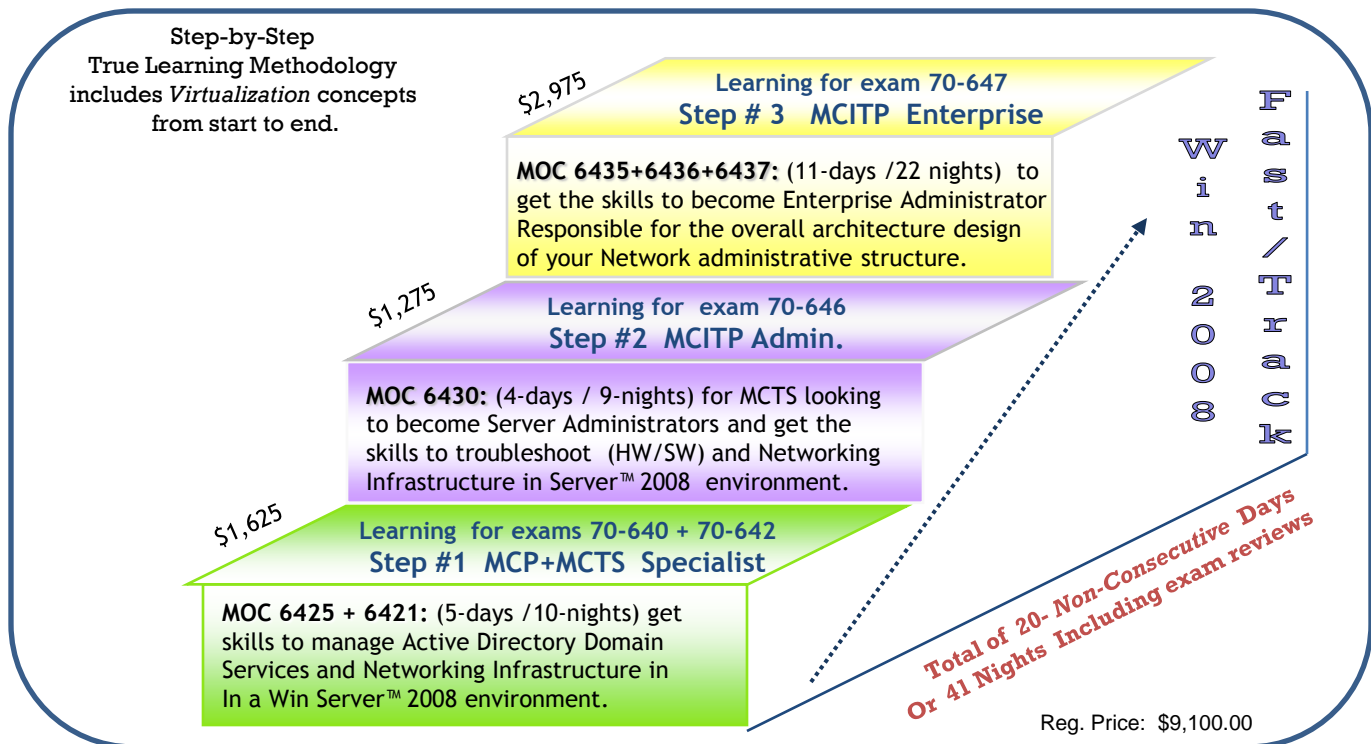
Step-by-Step
True Learning Methodology includes *Virtualization* concepts from start to end.

$2,975

Learning for exam 70-647
Step # 3 MCITP Enterprise

**MOC 6435+6436+6437:** (11-days /22 nights) to get the skills to become Enterprise Administrator Responsible for the overall architecture design of your Network administrative structure.

$1,275

Learning for exam 70-646
Step #2 MCITP Admin.

**MOC 6430:** (4-days / 9-nights) for MCTS looking to become Server Administrators and get the skills to troubleshoot (HW/SW) and Networking Infrastructure in Server™ 2008 environment.

$1,625

Learning for exams 70-640 + 70-642
Step #1 MCP+MCTS Specialist

**MOC 6425 + 6421:** (5-days /10-nights) get skills to manage Active Directory Domain Services and Networking Infrastructure in In a Win Server™ 2008 environment.

Win 2008

Fast/Track

Total of 20- *Non-Consecutive* Days
Or 41 Nights Including exam reviews

Reg. Price: $9,100.00